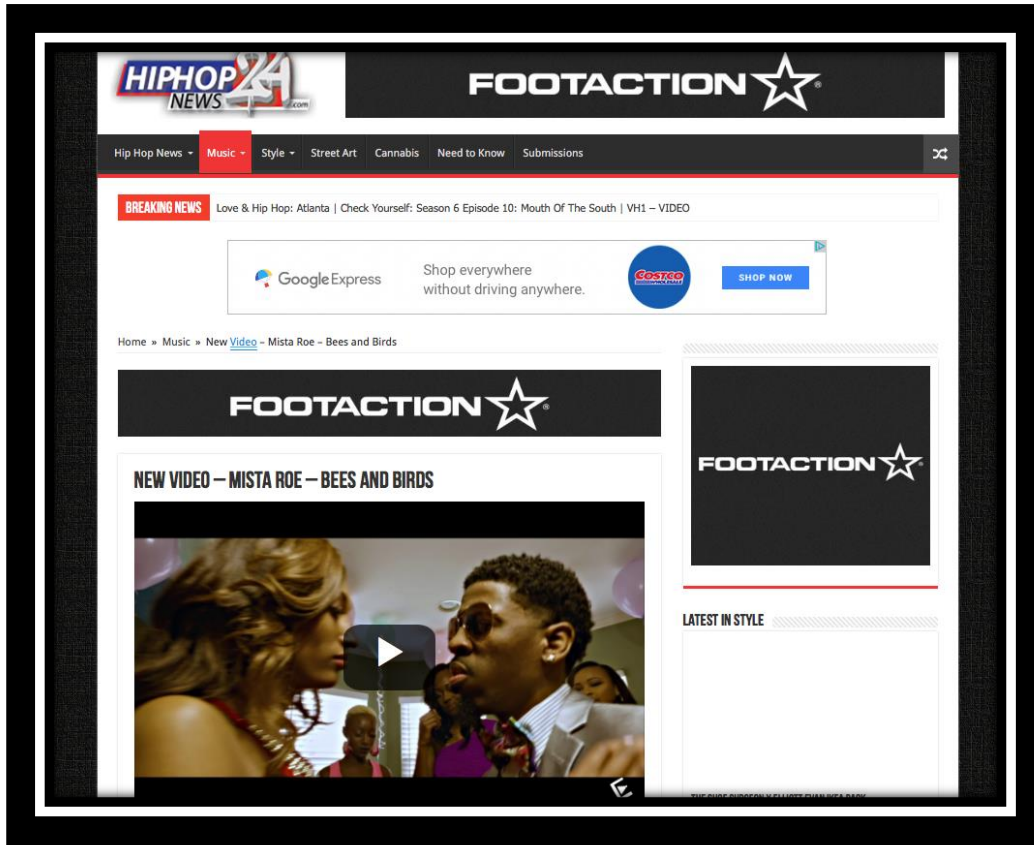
HIPHOP 24 NEWS .com

FOOTACTION

Hip Hop News Music Style Street Art Cannabis Need to Know Submissions

BREAKING NEWS Love & Hip Hop: Atlanta | Check Yourself: Season 6 Episode 10: Mouth Of The South | VH1 – VIDEO

Google Express Shop everywhere without driving anywhere. COSTCO SHOP NOW

Home » Music » New Video – Mista Roe – Bees and Birds

FOOTACTION

FOOTACTION

NEW VIDEO – MISTA ROE – BEES AND BIRDS

LATEST IN STYLE

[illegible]